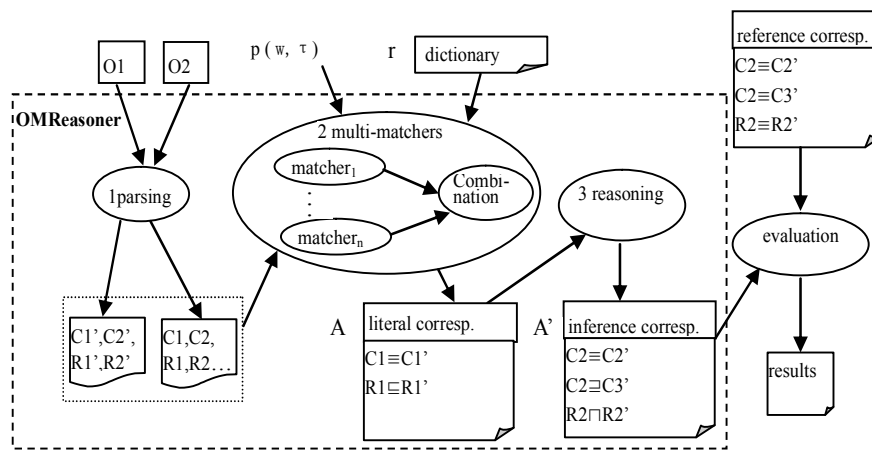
O1

O2

p ( w, τ )

r

dictionary

reference corresp.

C2≡C2'

C2≡C3'

R2≡R2'

OMReasoner

2 multi-matchers

$matcher_1$

$matcher_n$

Combination

1parsing

3 reasoning

evaluation

C1',C2', R1',R2'

C1,C2, R1,R2…

A

literal corresp.

C1≡C1'

R1⊑R1'

A'

inference corresp.

C2≡C2'

C2⊒C3'

R2⊓R2'

results